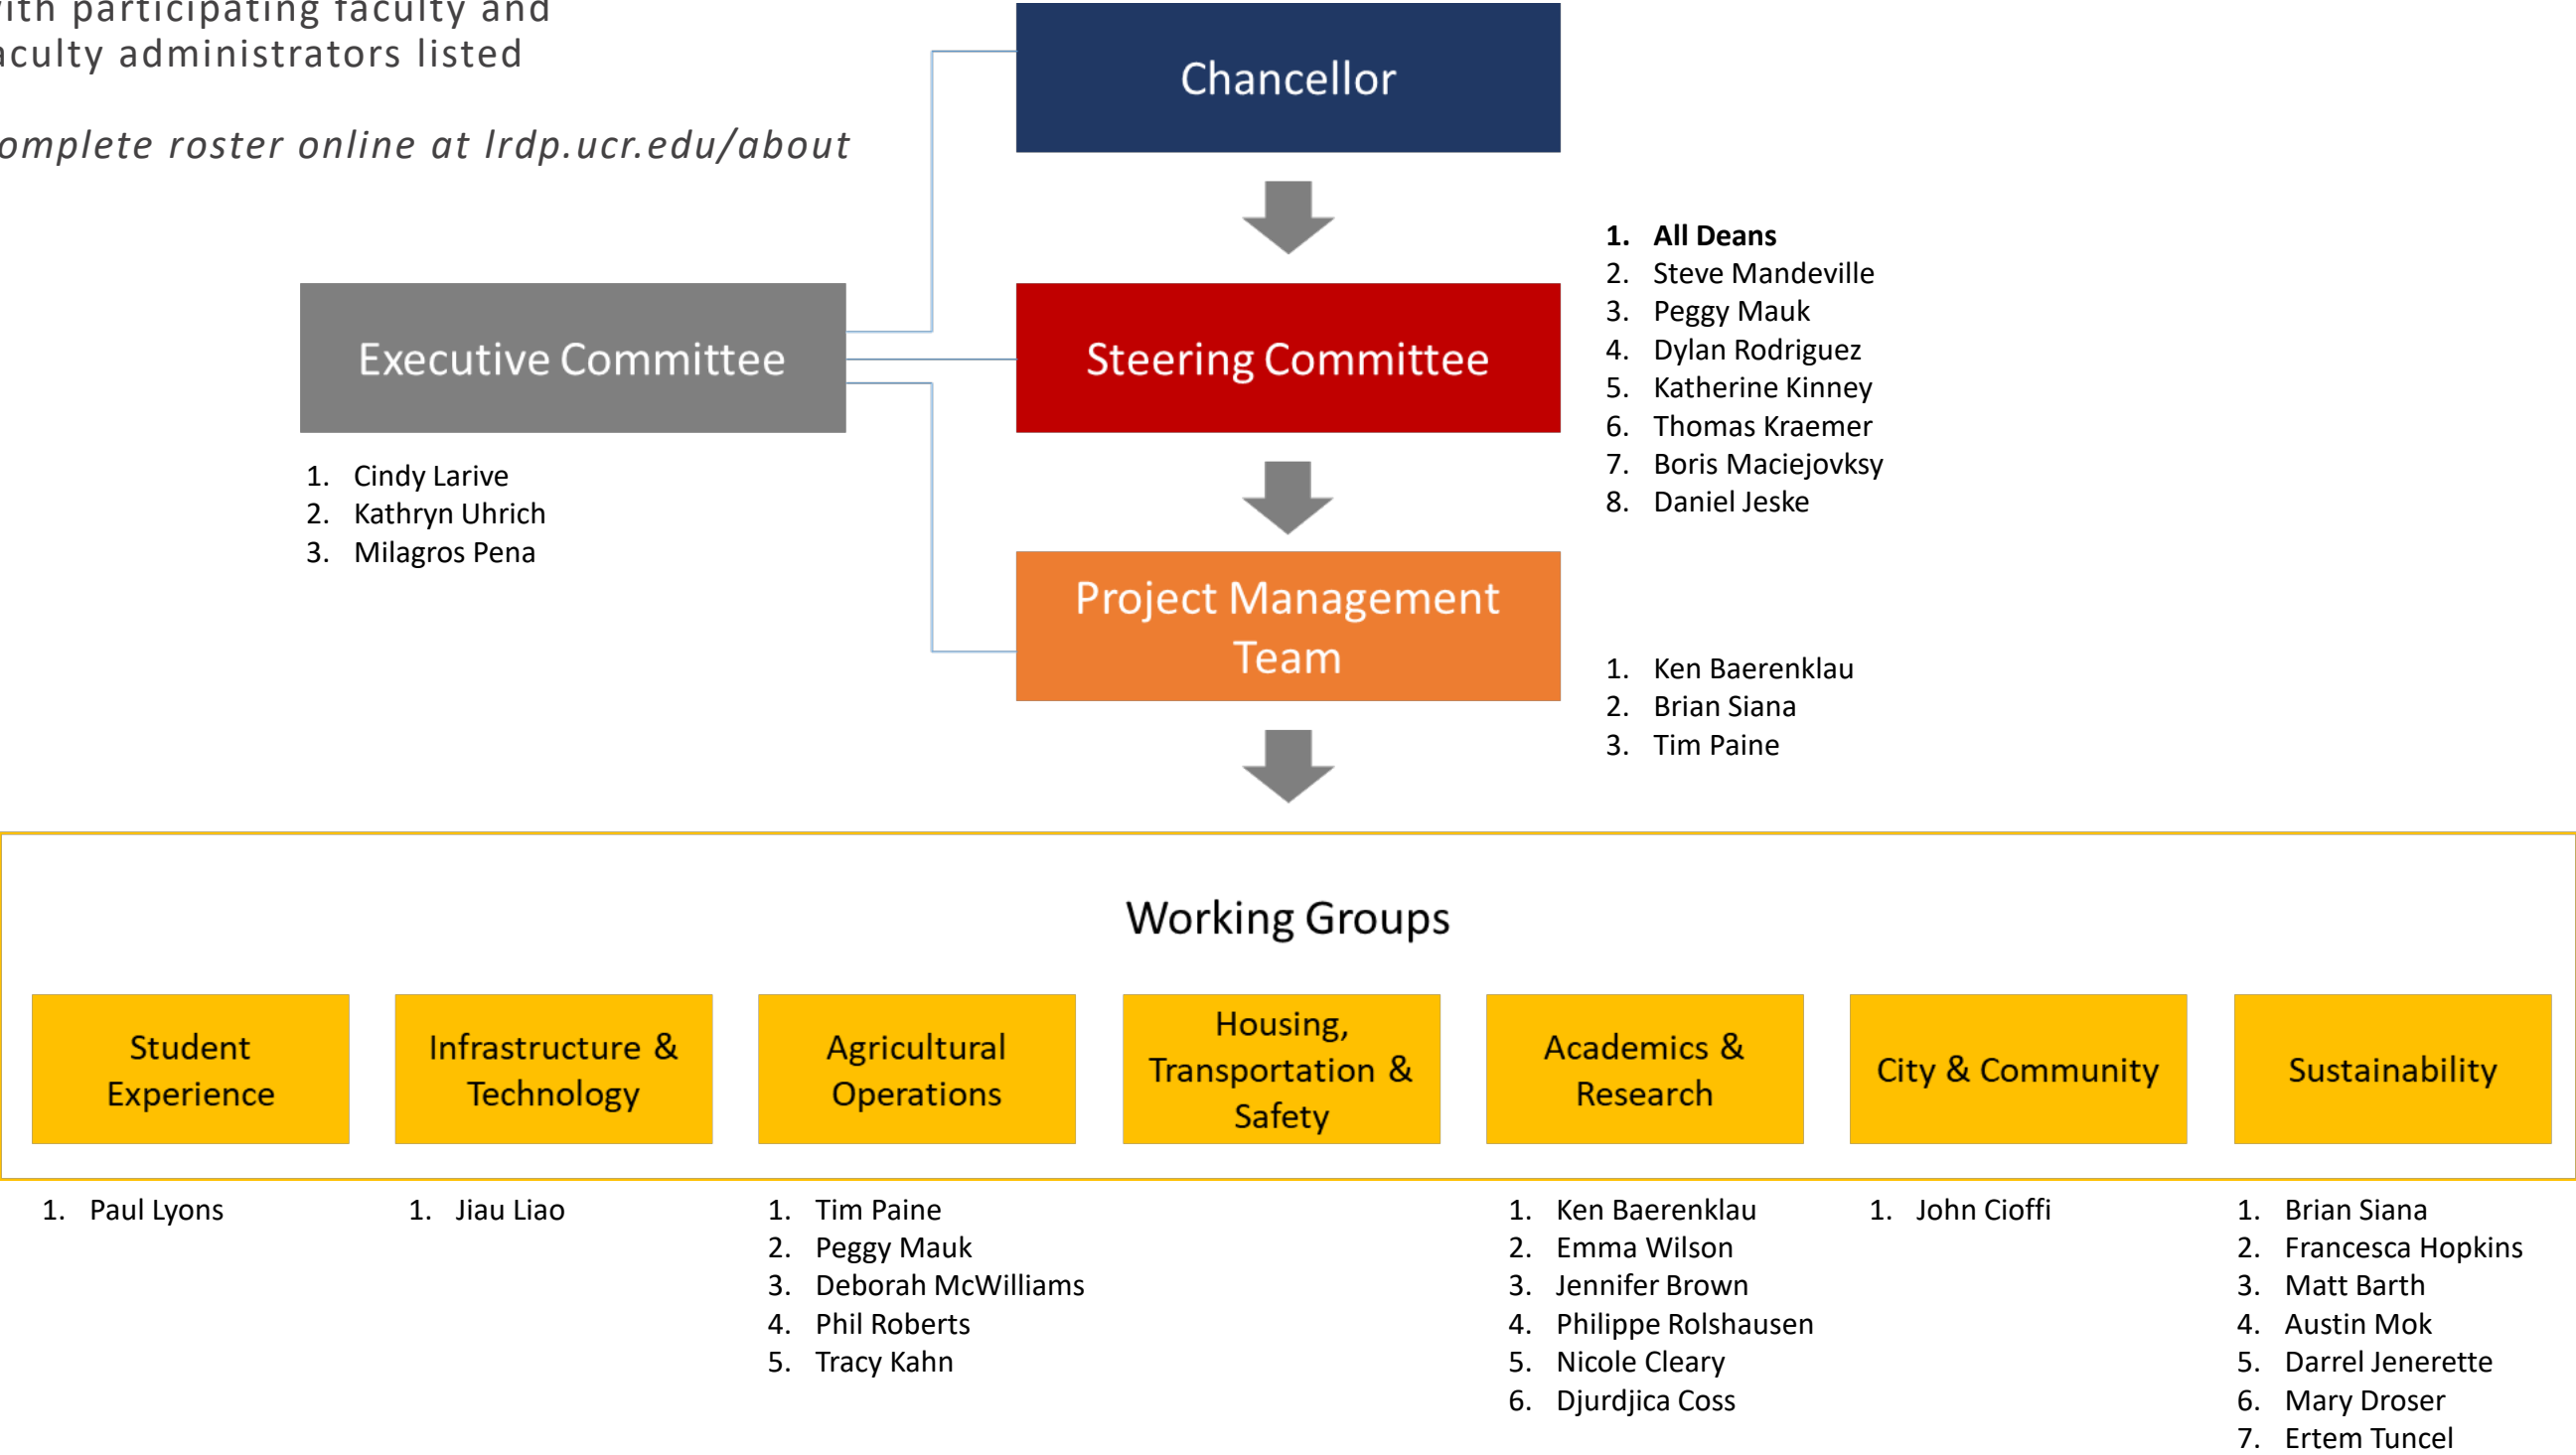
ith participating faculty and aculty administrators listed

omplete roster online at lrdp.ucr.edu/about

Chancellor

Executive Committee

1. Cindy Larive
2. Kathryn Uhrich
3. Milagros Pena

Steering Committee

1. **All Deans**
2. Steve Mandeville
3. Peggy Mauk
4. Dylan Rodriguez
5. Katherine Kinney
6. Thomas Kraemer
7. Boris Maciejovksy
8. Daniel Jeske

Project Management Team

1. Ken Baerenklau
2. Brian Siana
3. Tim Paine

Working Groups

Student Experience

1. Paul Lyons

Infrastructure & Technology

1. Jiau Liao

Agricultural Operations

1. Tim Paine
2. Peggy Mauk
3. Deborah McWilliams
4. Phil Roberts
5. Tracy Kahn

Housing, Transportation & Safety

Academics & Research

1. Ken Baerenklau
2. Emma Wilson
3. Jennifer Brown
4. Philippe Rolshausen
5. Nicole Cleary
6. Djurdjica Coss

City & Community

1. John Cioffi

Sustainability

1. Brian Siana
2. Francesca Hopkins
3. Matt Barth
4. Austin Mok
5. Darrel Jenerette
6. Mary Droser
7. Ertem Tuncel